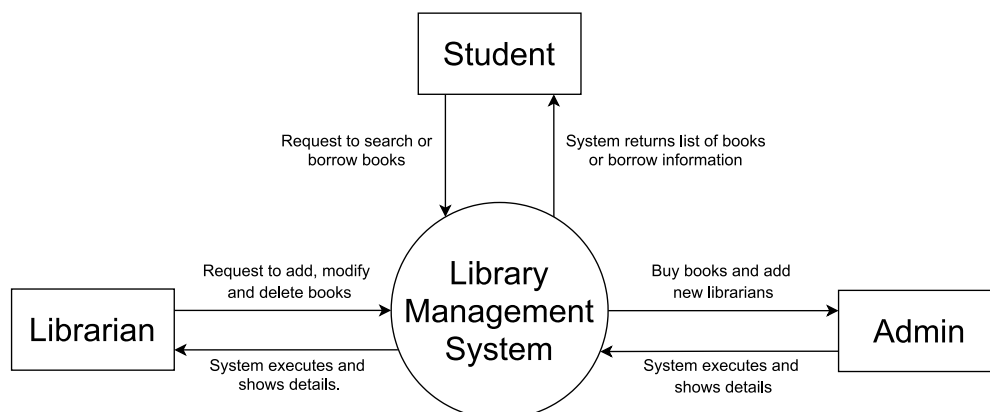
Student

Request to search or borrow books

System returns list of books or borrow information

Request to add, modify and delete books

Library Management System

Buy books and add new librarians

Librarian

Admin

System executes and shows details.

System executes and shows details